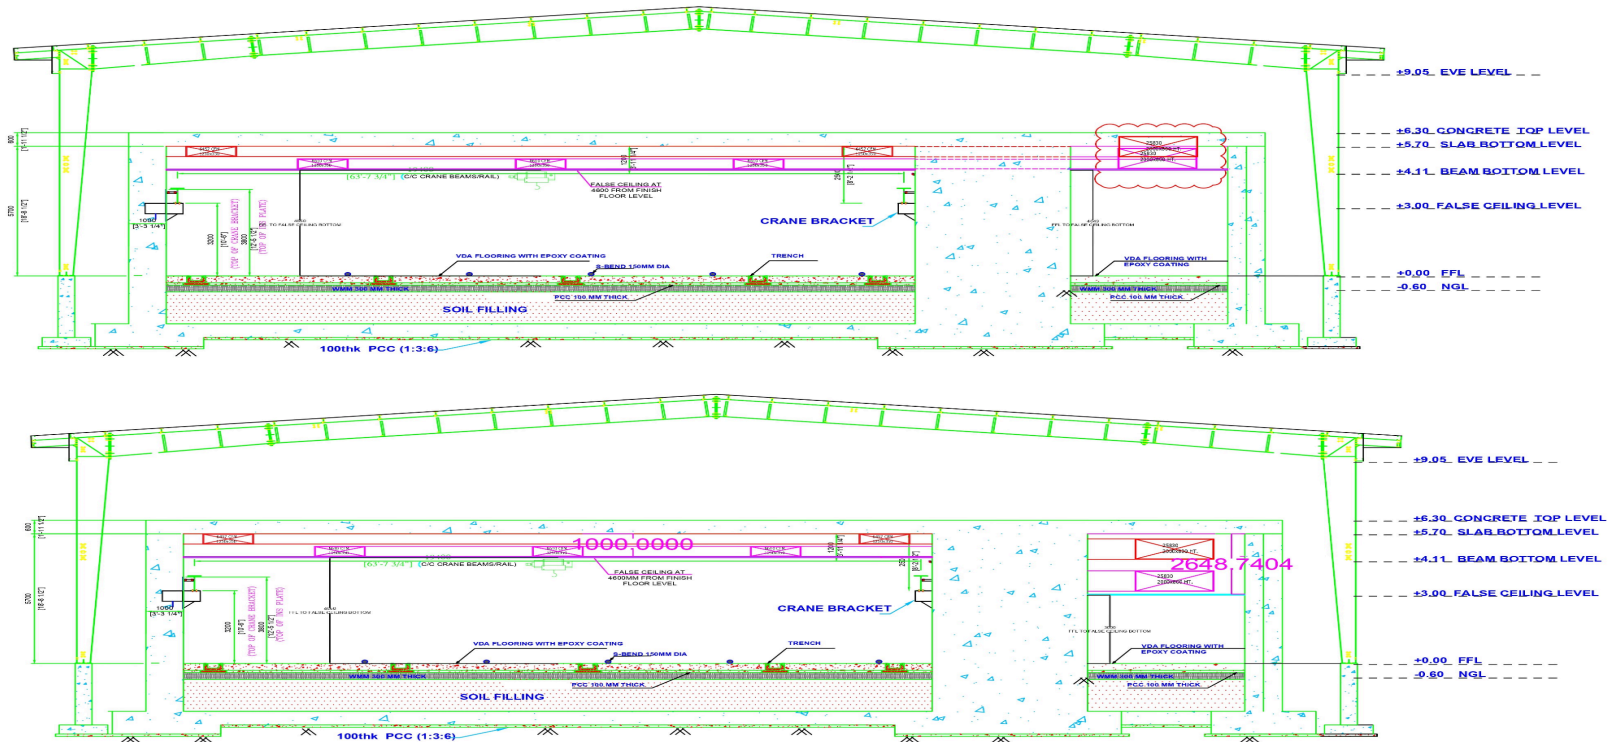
±9.05 EVE LEVEL
±6.30 CONCRETE TOP LEVEL
±5.70 SLAB BOTTOM LEVEL
±4.11 BEAM BOTTOM LEVEL
±3.00 FALSE CEILING LEVEL
±0.00 FFL
-0.60 NGL

[63'-7 3/4"] C/C CRANE BEAMS/RAIL
FALSE CEILING AT 4600 FROM FINISH FLOOR LEVEL
CRANE BRACKET
1050 [3'-5 1/4"]
5700 [18'-8 1/2"]
600 [1'-11 1/2"]
3200 [10'-6"]
3800 [12'-5 1/2"]
[TOP OF CRANE BRACKET]
[TOP OF SB PLATE]
VDA FLOORING WITH EPOXY COATING
S-BEND 150MM DIA
TRENCH
VDA FLOORING WITH EPOXY COATING
WMM 300 MM THICK
PCC 100 MM THICK
SOIL FILLING
100thk PCC (1:3:6)

±9.05 EVE LEVEL
±6.30 CONCRETE TOP LEVEL
±5.70 SLAB BOTTOM LEVEL
±4.11 BEAM BOTTOM LEVEL
±3.00 FALSE CEILING LEVEL
±0.00 FFL
-0.60 NGL

1000.0000
2648.7404
[63'-7 3/4"] C/C CRANE BEAMS/RAIL
FALSE CEILING AT 4600MM FROM FINISH FLOOR LEVEL
CRANE BRACKET
1050 [3'-5 1/4"]
5700 [18'-8 1/2"]
600 [1'-11 1/2"]
3200 [10'-6"]
3800 [12'-5 1/2"]
[TOP OF CRANE BRACKET]
[TOP OF SB PLATE]
VDA FLOORING WITH EPOXY COATING
S-BEND 150MM DIA
TRENCH
VDA FLOORING WITH EPOXY COATING
WMM 300 MM THICK
PCC 100 MM THICK
SOIL FILLING
100thk PCC (1:3:6)